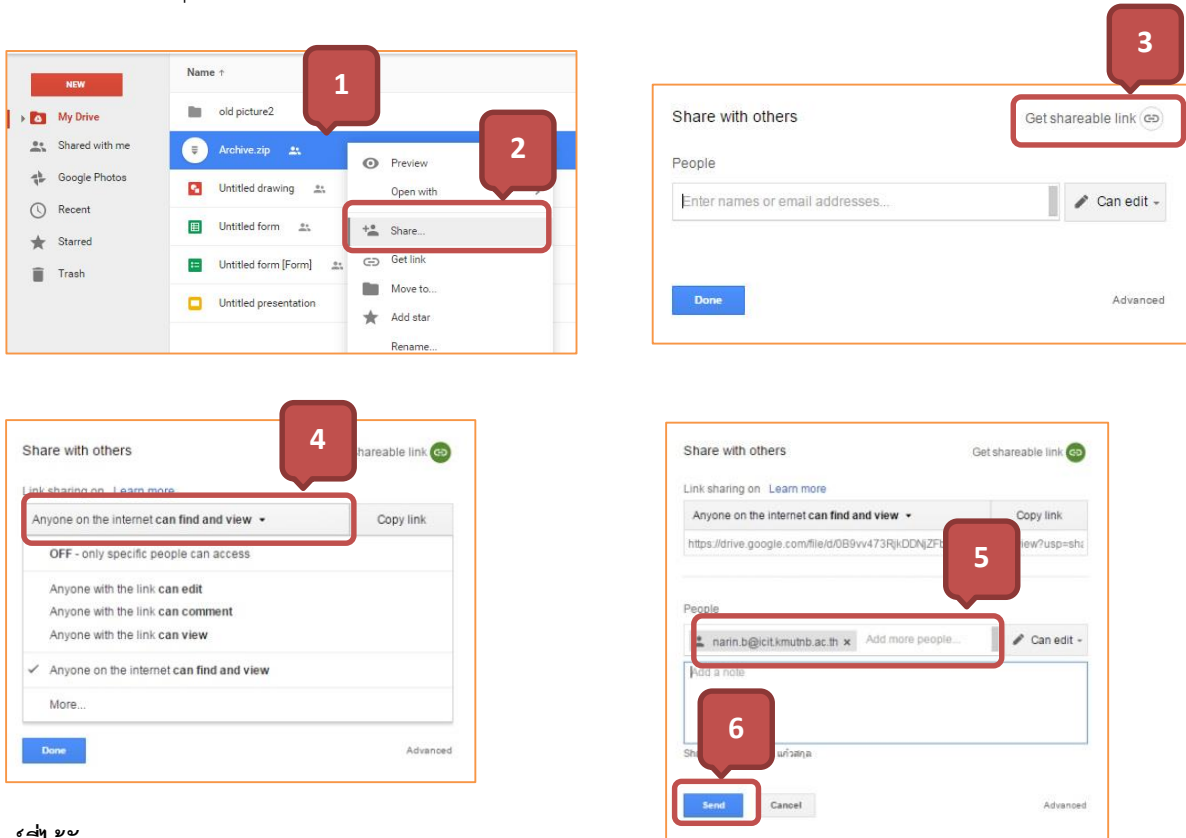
NEW
My Drive
Shared with me
Google Photos
Recent
Starred
Trash

Name ↑
old picture2
Archive.zip
Untitled drawing
Untitled form
Untitled form [Form]
Untitled presentation

1

Preview
Open with
Share...
Get link
Move to...
Add star
Rename...

2

3

Share with others
Get shareable link
People
Enter names or email addresses...
Can edit
Done
Advanced

4

Share with others
shareable link
Link sharing on Learn more
Anyone on the internet can find and view
Copy link
OFF - only specific people can access
Anyone with the link can edit
Anyone with the link can comment
Anyone with the link can view
Anyone on the internet can find and view
More...
Done
Advanced

Share with others
Get shareable link
Link sharing on Learn more
Anyone on the internet can find and view
Copy link
https://drive.google.com/file/d/0B9vv473RjkDDNjZFb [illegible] view?usp=sha

5

People
narin.b@icit.kmutnb.ac.th ×
Add more people...
Can edit
Add a note

6

Sh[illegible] แก้วสกุล
Send
Cancel
Advanced

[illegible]